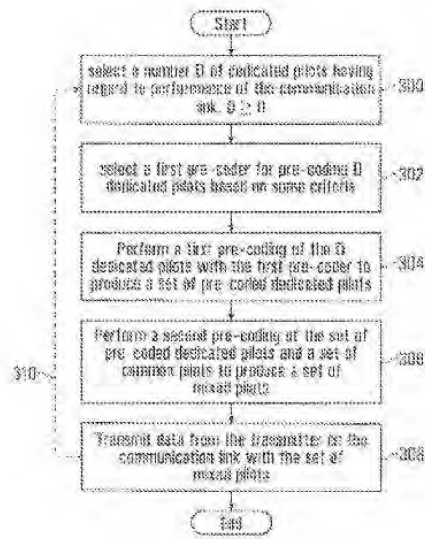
Start

select a number D of dedicated pilots having regard to performance of the communication link, D ≥ 0

300

select a first pre-coder for pre-coding D dedicated pilots based on some criteria

302

Perform a first pre-coding of the D dedicated pilots with the first pre-coder to produce a set of pre-coded dedicated pilots

304

Perform a second pre-coding of the set of pre-coded dedicated pilots and a set of common pilots to produce a set of mixed pilots

306

310

Transmit data from the transmitter on the communication link with the set of mixed pilots

308

End